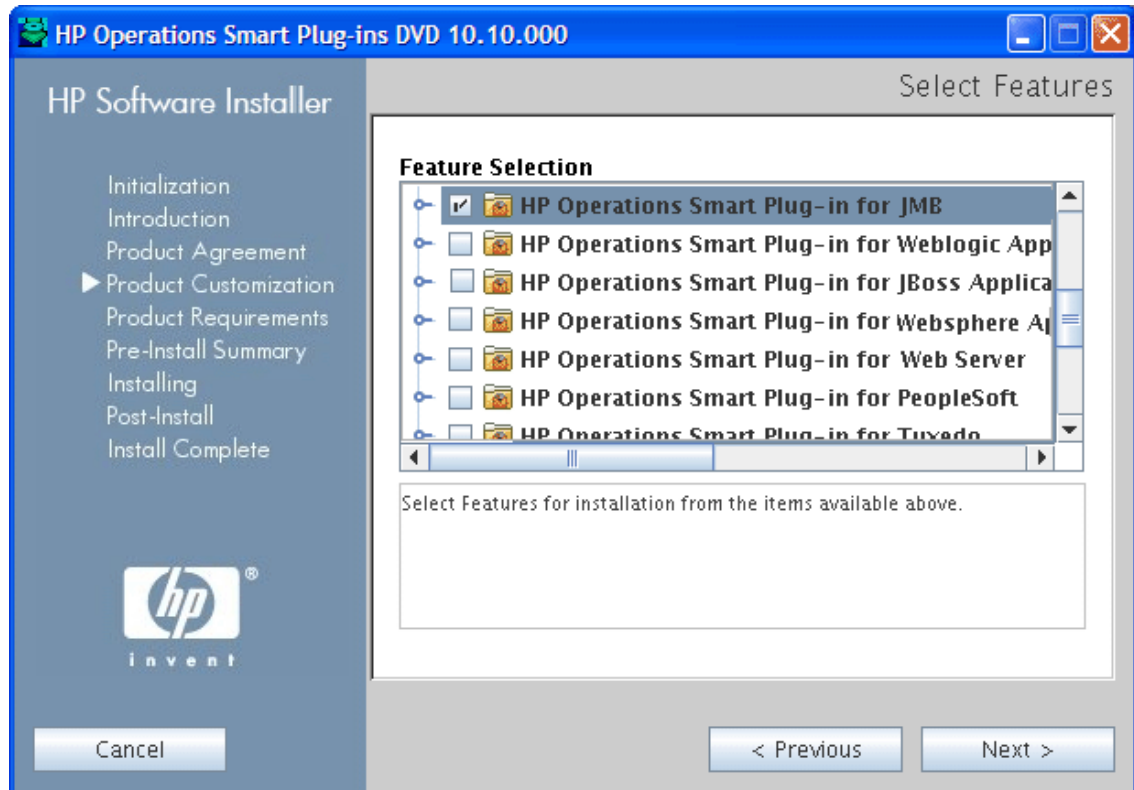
HP Operations Smart Plug-ins DVD 10.10.000

HP Software Installer

Select Features

Initialization
Introduction
Product Agreement
Product Customization
Product Requirements
Pre-Install Summary
Installing
Post-Install
Install Complete

Feature Selection

HP Operations Smart Plug-in for JMB
HP Operations Smart Plug-in for Weblogic App
HP Operations Smart Plug-in for JBoss Applica
HP Operations Smart Plug-in for Websphere Ap
HP Operations Smart Plug-in for Web Server
HP Operations Smart Plug-in for PeopleSoft
HP Operations Smart Plug-in for Tuxedo

Select Features for installation from the items available above.

hp
invent

Cancel

< Previous

Next >